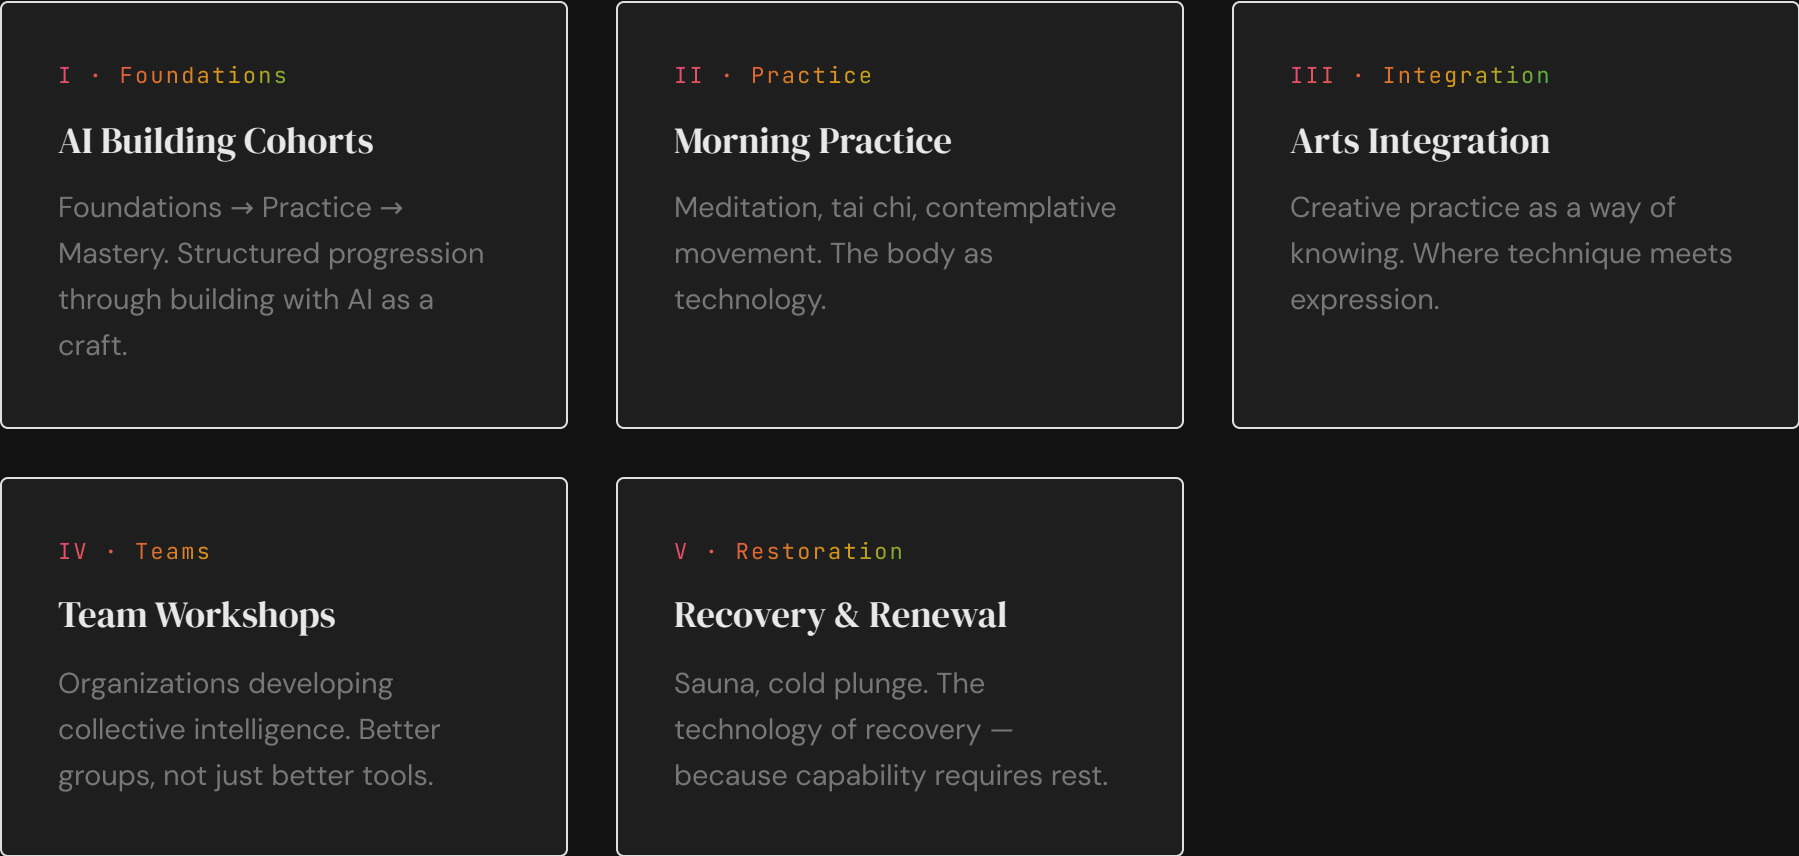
I · Foundations

AI Building Cohorts

Foundations → Practice → Mastery. Structured progression through building with AI as a craft.

II · Practice

Morning Practice

Meditation, tai chi, contemplative movement. The body as technology.

III · Integration

Arts Integration

Creative practice as a way of knowing. Where technique meets expression.

IV · Teams

Team Workshops

Organizations developing collective intelligence. Better groups, not just better tools.

V · Restoration

Recovery & Renewal

Sauna, cold plunge. The technology of recovery — because capability requires rest.